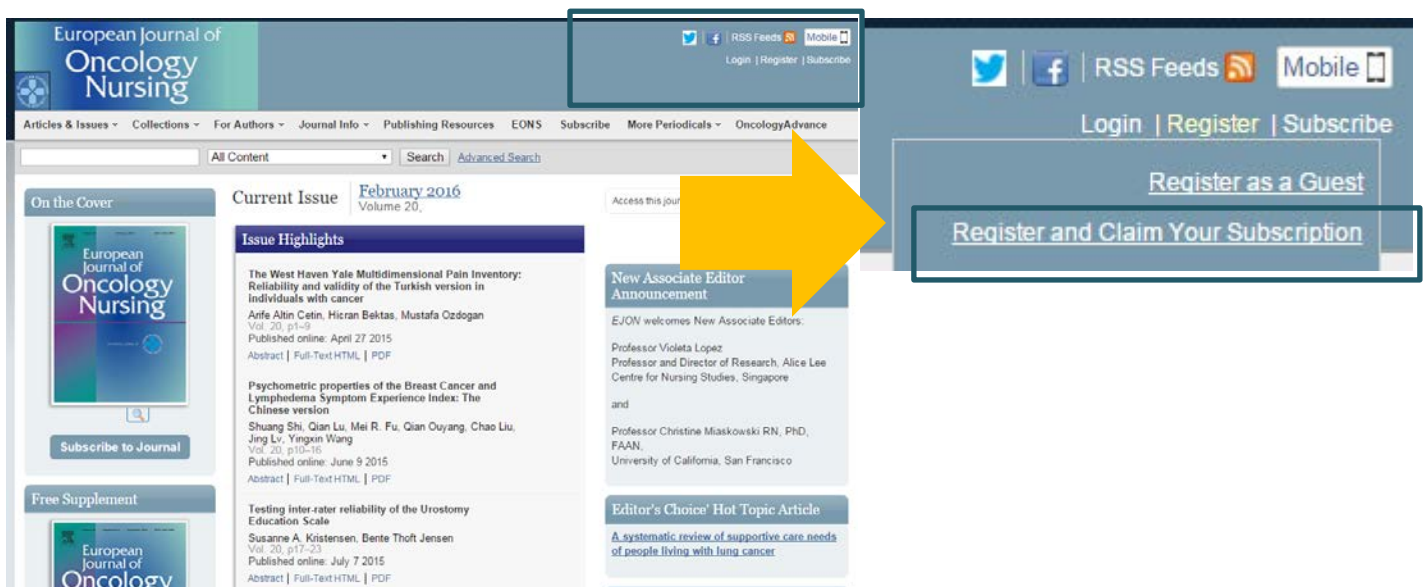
European Journal of Oncology Nursing

RSS Feeds Mobile
Login | Register | Subscribe

Articles & Issues Collections For Authors Journal Info Publishing Resources EONS Subscribe More Periodicals OncologyAdvance

All Content Search Advanced Search

On the Cover

European Journal of Oncology Nursing

Subscribe to Journal

Free Supplement

European Journal of Oncology

Current Issue February 2016 Volume 20,

Issue Highlights

The West Haven Yale Multidimensional Pain Inventory: Reliability and validity of the Turkish version in individuals with cancer
Arife Altin Cetin, Hicran Bektas, Mustafa Ozdogan
Vol. 20, p1–9
Published online: April 27 2015
Abstract | Full-Text HTML | PDF

Psychometric properties of the Breast Cancer and Lymphedema Symptom Experience Index: The Chinese version
Shuang Shi, Qian Lu, Mei R. Fu, Qian Ouyang, Chao Liu, Jing Lv, Yingxin Wang
Vol. 20, p10–16
Published online: June 9 2015
Abstract | Full-Text HTML | PDF

Testing inter-rater reliability of the Urostomy Education Scale
Susanne A. Kristensen, Bente Thoft Jensen
Vol. 20, p17–23
Published online: July 7 2015
Abstract | Full-Text HTML | PDF

Access this jour

New Associate Editor Announcement

EJON welcomes New Associate Editors:

Professor Violeta Lopez
Professor and Director of Research, Alice Lee Centre for Nursing Studies, Singapore

and

Professor Christine Miaskowski RN, PhD, FAAN,
University of California, San Francisco

Editor's Choice' Hot Topic Article

A systematic review of supportive care needs of people living with lung cancer

RSS Feeds Mobile
Login | Register | Subscribe

Register as a Guest

Register and Claim Your Subscription